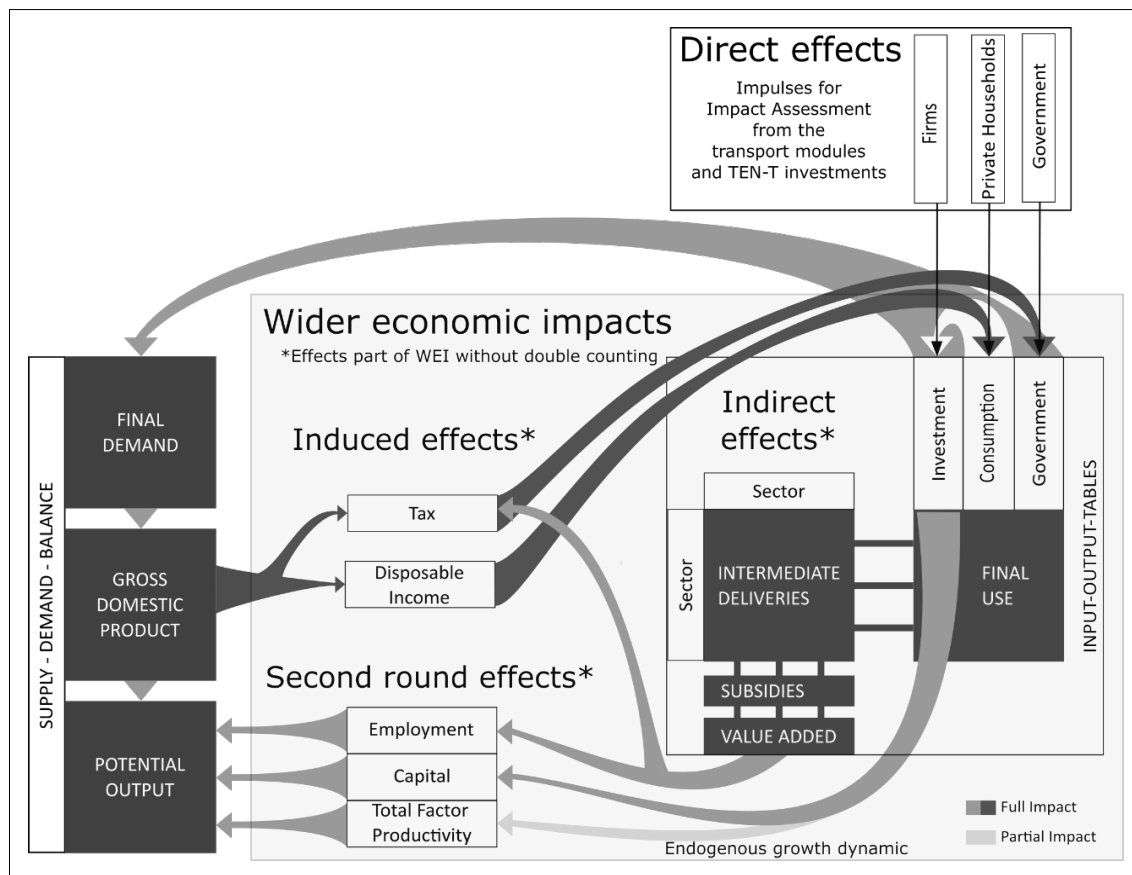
Direct effects

Impulses for Impact Assessment from the transport modules and TEN-T investments

Firms

Private Households

Government

Wider economic impacts

*Effects part of WEI without double counting

SUPPLY - DEMAND - BALANCE

FINAL DEMAND

GROSS DOMESTIC PRODUCT

POTENTIAL OUTPUT

Induced effects*

Tax

Disposable Income

Indirect effects*

Sector

Sector

INTERMEDIATE DELIVERIES

SUBSIDIES

VALUE ADDED

Investment

Consumption

Government

FINAL USE

INPUT-OUTPUT-TABLES

Second round effects*

Employment

Capital

Total Factor Productivity

Endogenous growth dynamic

Full Impact

Partial Impact